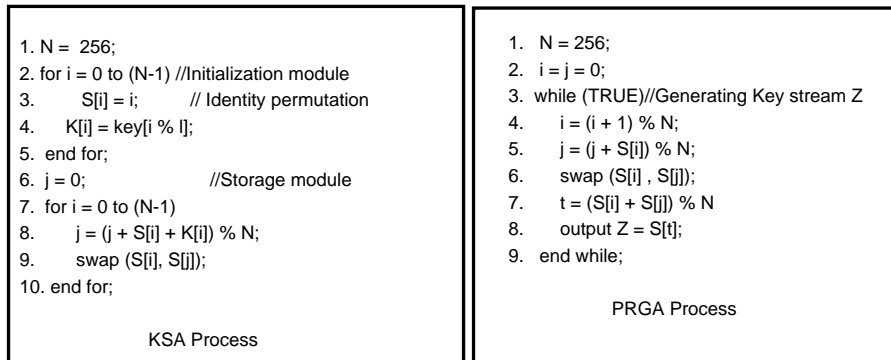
1. N = 256;
2. for i = 0 to (N-1) //Initialization module
3. S[i] = i; // Identity permutation
4. K[i] = key[i % l];
5. end for;
6. j = 0; //Storage module
7. for i = 0 to (N-1)
8. j = (j + S[i] + K[i]) % N;
9. swap (S[i], S[j]);
10. end for;

KSA Process

1. N = 256;
2. i = j = 0;
3. while (TRUE)//Generating Key stream Z
4. i = (i + 1) % N;
5. j = (j + S[i]) % N;
6. swap (S[i] , S[j]);
7. t = (S[i] + S[j]) % N
8. output Z = S[t];
9. end while;

PRGA Process